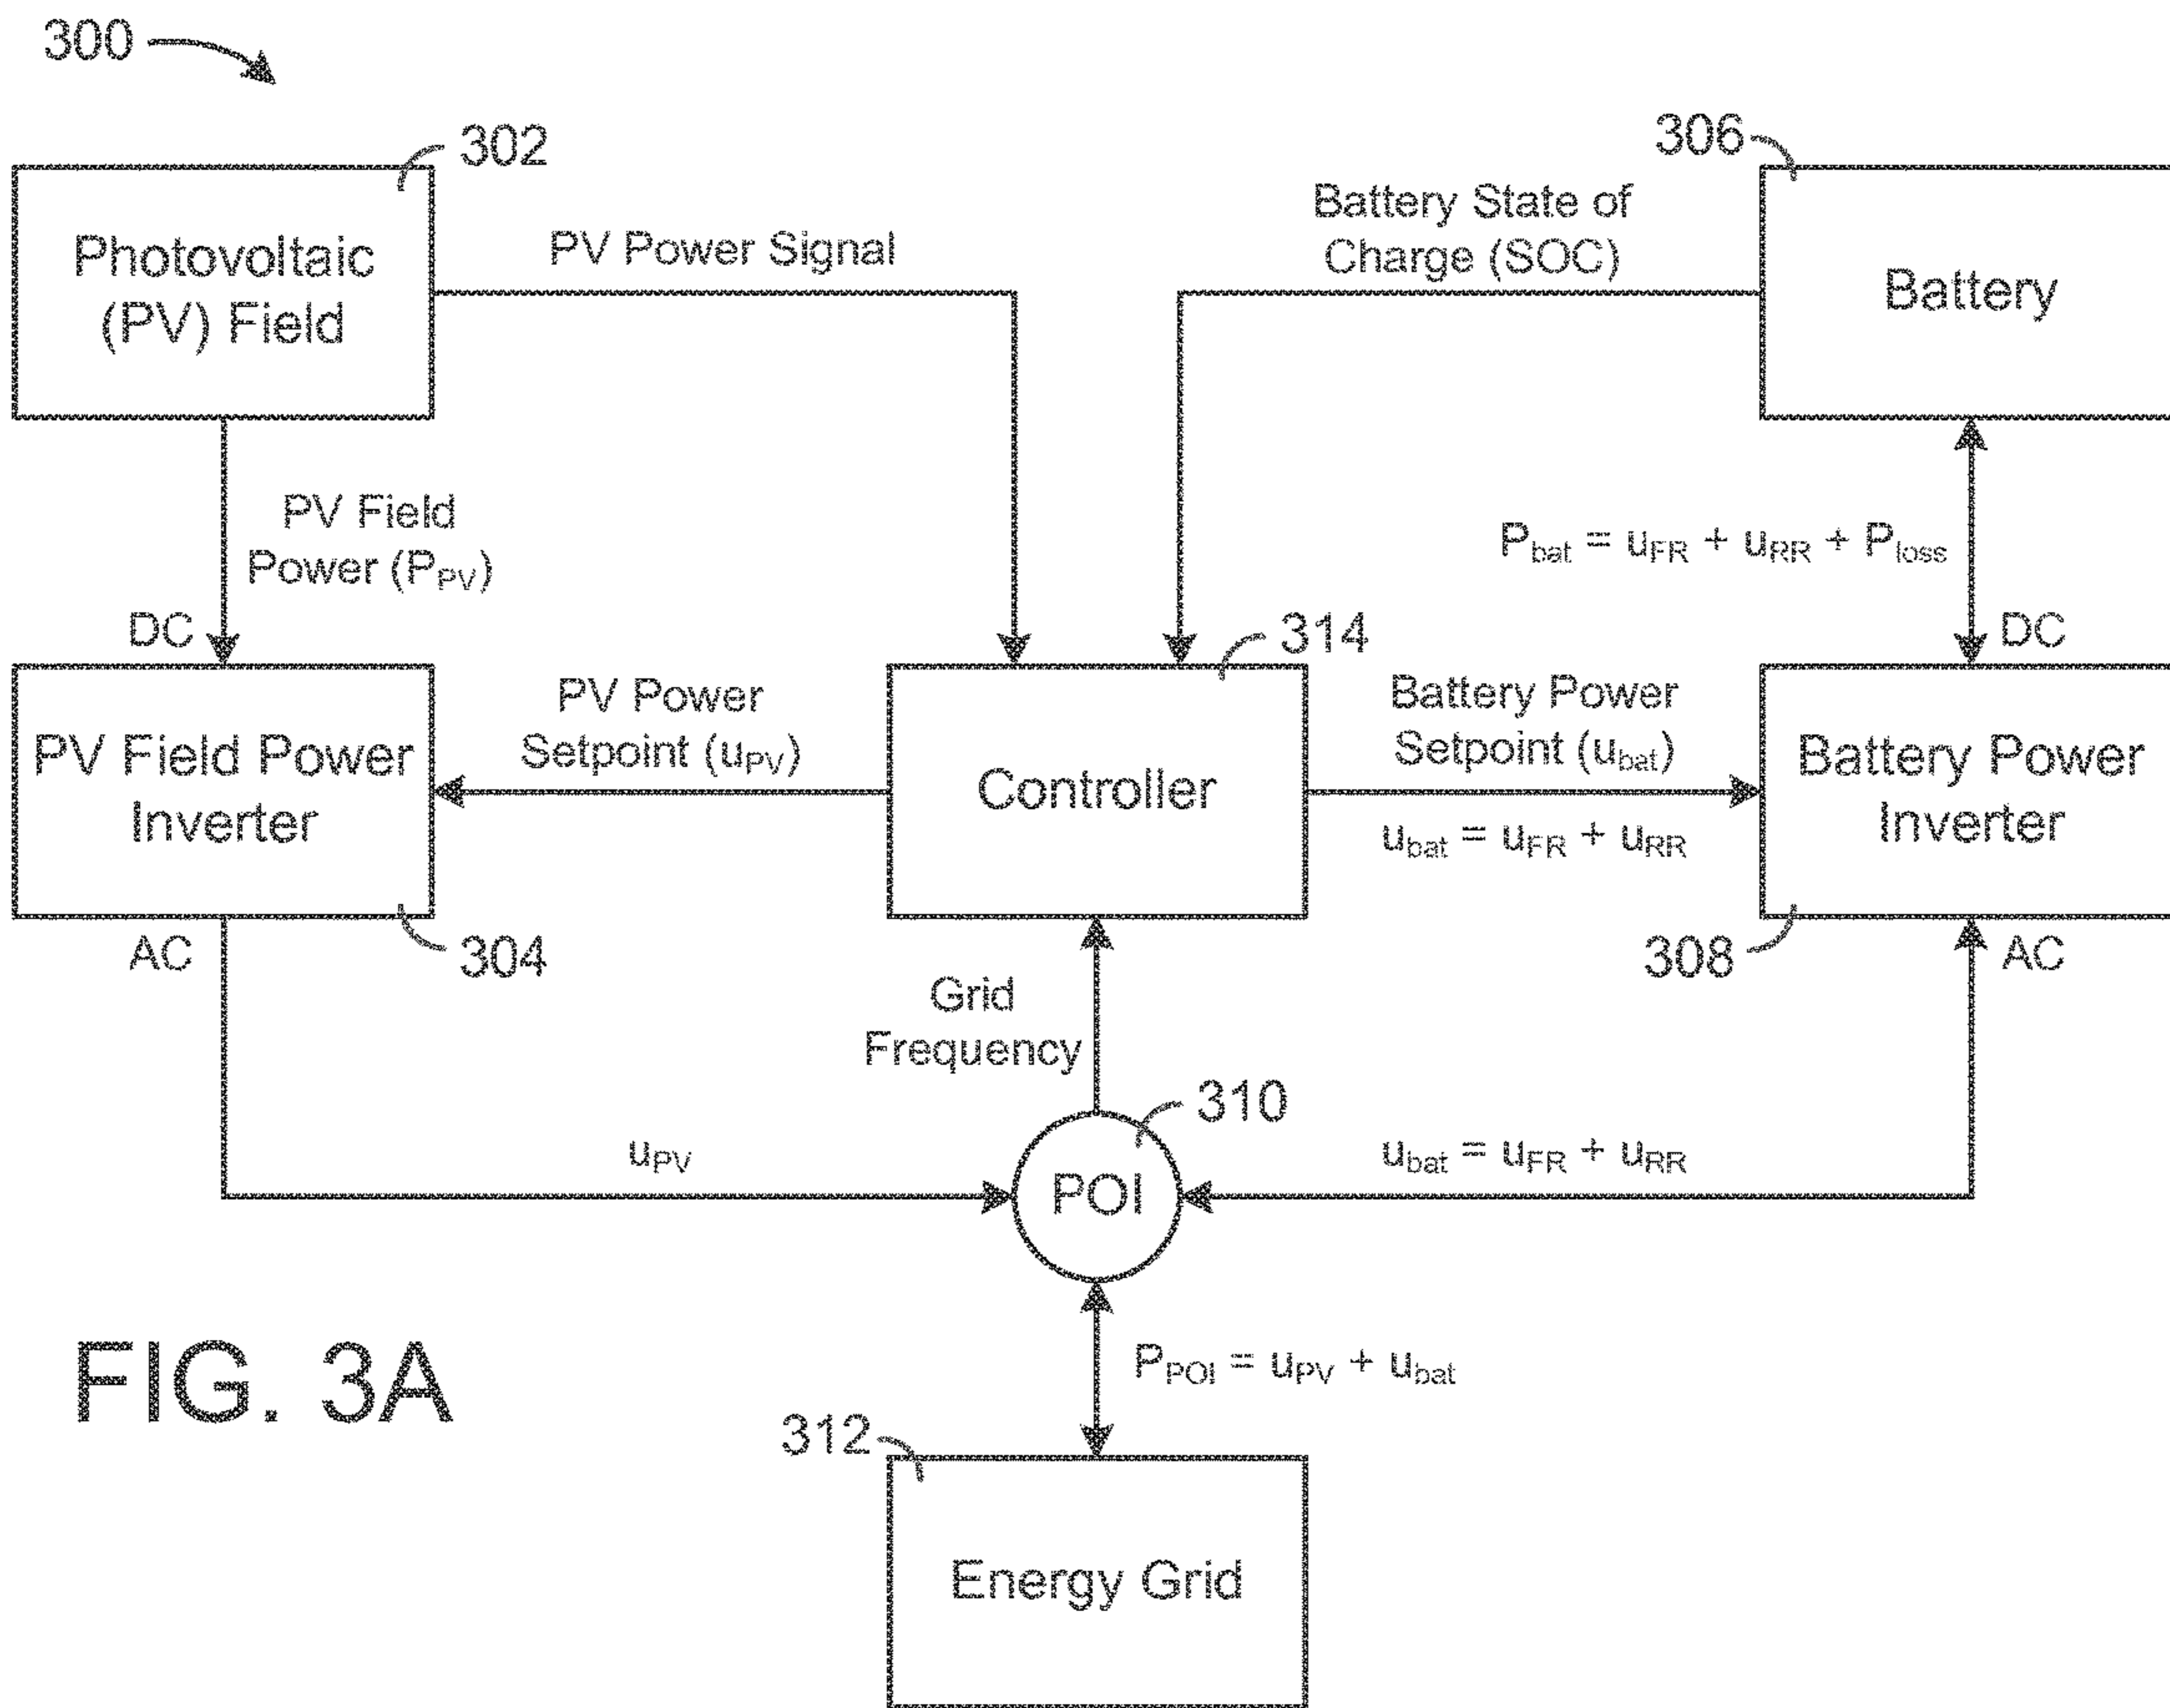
300

302

Photovoltaic (PV) Field

PV Power Signal

Battery State of Charge (SOC)

306

Battery

PV Field Power ($P_{PV}$)

$P_{bat} = u_{FR} + u_{RR} + P_{loss}$

DC

314

DC

PV Field Power Inverter

PV Power Setpoint ($u_{PV}$)

Controller

Battery Power Setpoint ($u_{bat}$)

Battery Power Inverter

$u_{bat} = u_{FR} + u_{RR}$

AC

304

308

AC

Grid Frequency

310

$u_{PV}$

$u_{bat} = u_{FR} + u_{RR}$

POI

FIG. 3A

$P_{POI} = u_{PV} + u_{bat}$

312

Energy Grid